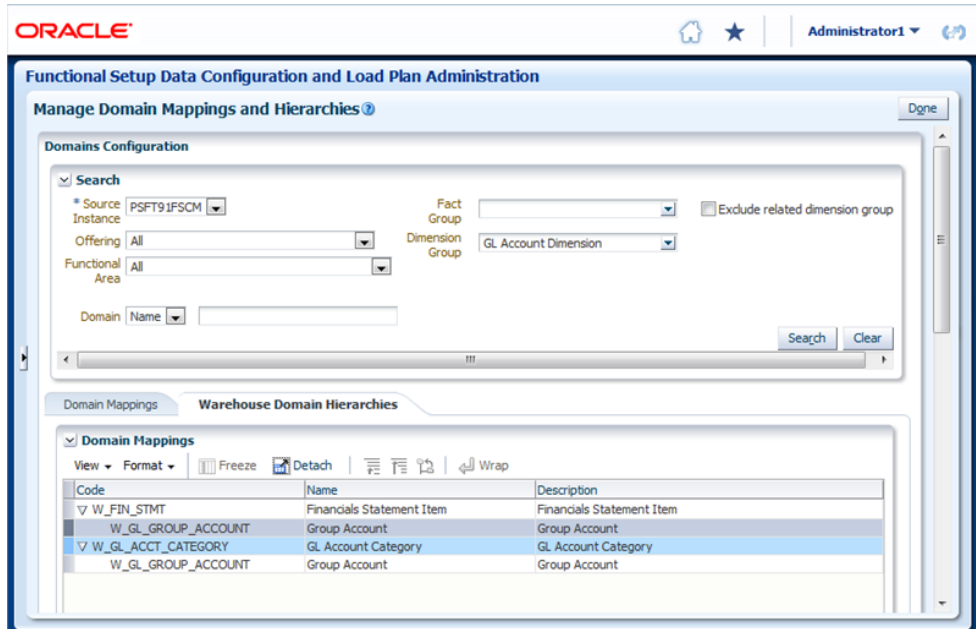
ORACLE

Administrator1

Functional Setup Data Configuration and Load Plan Administration

Manage Domain Mappings and Hierarchies

Done

Domains Configuration

Search

* Source Instance PSFT91FSCM

Fact Group

Exclude related dimension group

Offering All

Dimension Group GL Account Dimension

Functional Area All

Domain Name

Search Clear

Domain Mappings

Warehouse Domain Hierarchies

Domain Mappings

View Format Freeze Detach Wrap

| Code | Name | Description |
|---|---|---|
| W_FIN_STMT | Financials Statement Item | Financials Statement Item |
| W_GL_GROUP_ACCOUNT | Group Account | Group Account |
| W_GL_ACCT_CATEGORY | GL Account Category | GL Account Category |
| W_GL_GROUP_ACCOUNT | Group Account | Group Account |